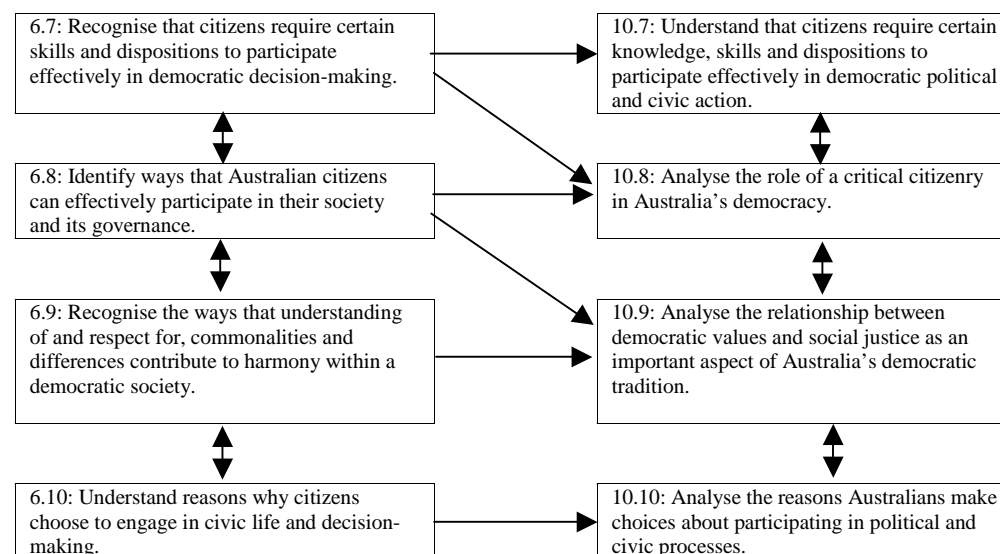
6.7: Recognise that citizens require certain skills and dispositions to participate effectively in democratic decision-making.

10.7: Understand that citizens require certain knowledge, skills and dispositions to participate effectively in democratic political and civic action.

6.8: Identify ways that Australian citizens can effectively participate in their society and its governance.

10.8: Analyse the role of a critical citizenry in Australia's democracy.

6.9: Recognise the ways that understanding of and respect for, commonalities and differences contribute to harmony within a democratic society.

10.9: Analyse the relationship between democratic values and social justice as an important aspect of Australia's democratic tradition.

6.10: Understand reasons why citizens choose to engage in civic life and decision-making.

10.10: Analyse the reasons Australians make choices about participating in political and civic processes.